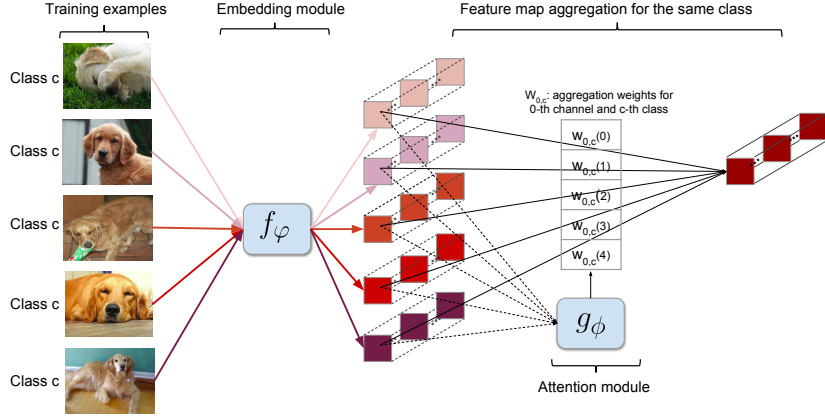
Training examples

Embedding module

Feature map aggregation for the same class

Class c

Class c

Class c

Class c

Class c

$f_\varphi$

$W_{0,c}$: aggregation weights for 0-th channel and c-th class

$w_{0,c}(0)$

$w_{0,c}(1)$

$w_{0,c}(2)$

$w_{0,c}(3)$

$w_{0,c}(4)$

$g_\phi$

Attention module